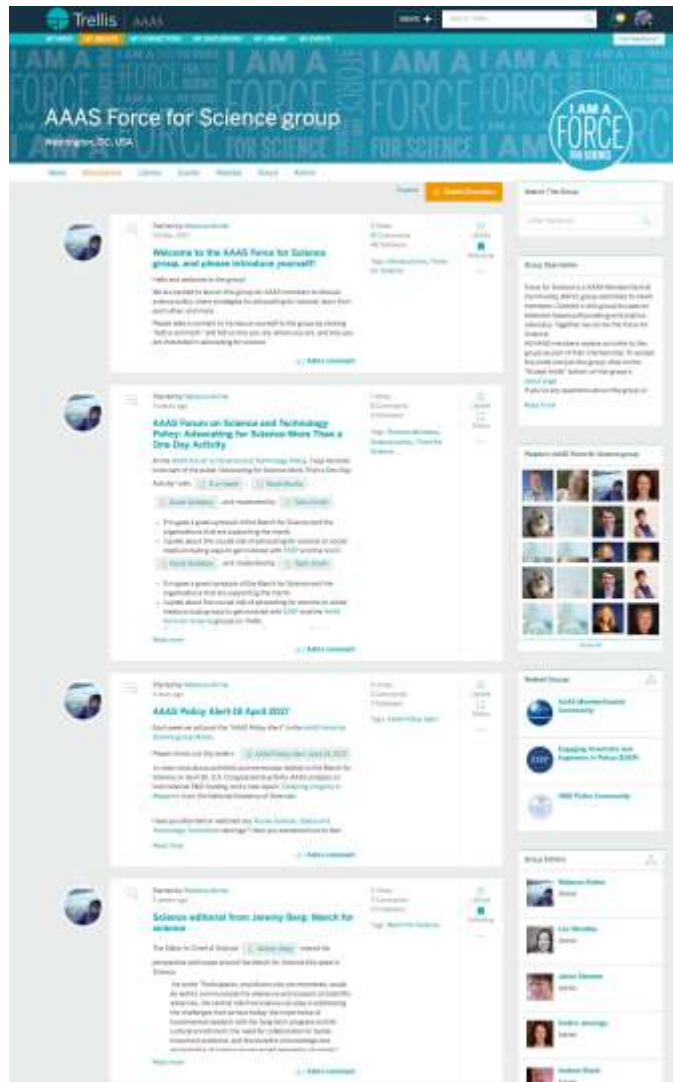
Trellis AAAS

AAAS Force for Science group

Washington, DC, USA

I AM A FORCE FOR SCIENCE

Welcome to the AAAS Force for Science group, and please introduce yourself!

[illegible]

AAAS Forum on Science and Technology Policy: Advocating for Science More Than a One-Day Activity

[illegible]

AAAS Policy Alert-18 April 2017

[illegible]

Science editorial from Jeremy Berg: March for science

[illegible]

Search This Group

Group Description

Read more

People in AAAS Force for Science group

Related Groups

AAAS Member Central Community

Engaging Scientists and Engineers in Policy (ESEP)

Group Admins